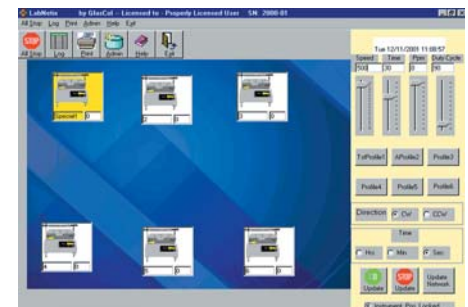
LabMeta by GlasCol -- Licensed to - Properly Licensed User SN 2000-01

All Stop Log Print Admin Help Exit

All Stop Log Print Admin Help Exit

Special1 0

0 0

0 0

0 0

0 0

0 0

Tue 12/11/2001 11:08:57

| Speed | Time | Ppm | Duty Cycle |
|---|---|---|---|
| 500 | 30 | 300 | 90 |

TxProfile1 AProfile2 Profile3

Profile4 Profile5 Profile6

Direction CW CCW

Time

Hrs Min Sec

Update Update Update Network

Instrument Pwr Locked